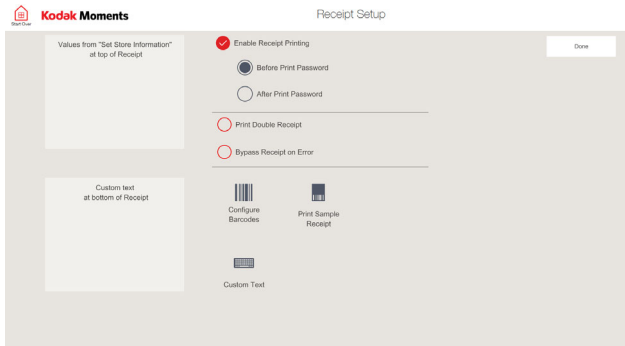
Start Over

Kodak Moments

Receipt Setup

Values from "Set Store Information" at top of Receipt

Enable Receipt Printing

Before Print Password

After Print Password

Done

Print Double Receipt

Bypass Receipt on Error

Custom text at bottom of Receipt

Configure Barcodes

Print Sample Receipt

Custom Text